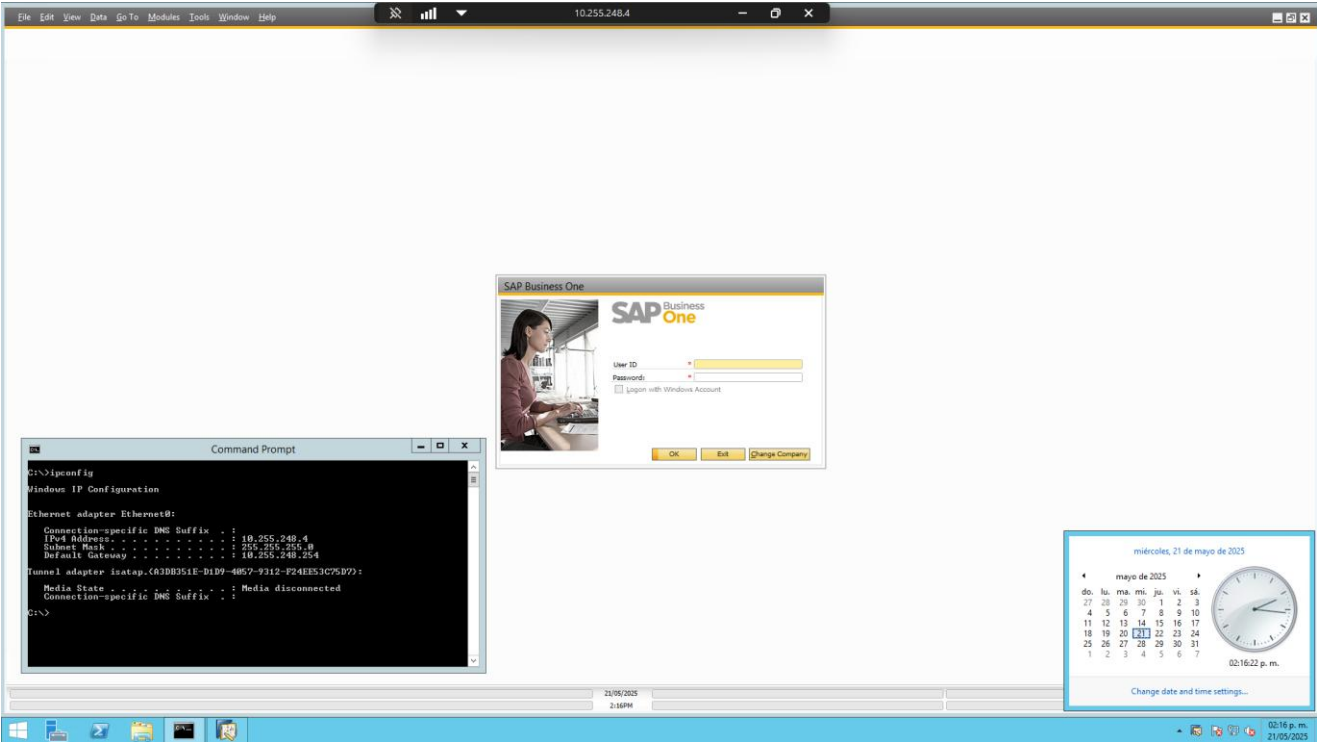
File Edit View Data Go To Modules Tools Window Help

10.255.248.4

SAP Business One

SAP Business One

User ID *
Password *
Logon with Windows Account

OK Exit Change Company

Command Prompt

C:\>ipconfig

Windows IP Configuration

Ethernet adapter Ethernet0:

Connection-specific DNS Suffix . :
IPv4 Address. . . . . . . . . . . : 10.255.248.4
Subnet Mask . . . . . . . . . . . : 255.255.255.0
Default Gateway . . . . . . . . . : 10.255.248.254

Tunnel adapter isatap.{A3DB351E-D1D9-4057-9312-F24EE53C75D7}:

Media State . . . . . . . . . . . : Media disconnected
Connection-specific DNS Suffix . :

C:\>

miércoles, 21 de mayo de 2025

mayo de 2025

| do. | lu. | ma. | mi. | ju. | vi. | sá. |
|---|---|---|---|---|---|---|
| 27 | 28 | 29 | 30 | 1 | 2 | 3 |
| 4 | 5 | 6 | 7 | 8 | 9 | 10 |
| 11 | 12 | 13 | 14 | 15 | 16 | 17 |
| 18 | 19 | 20 | 21 | 22 | 23 | 24 |
| 25 | 26 | 27 | 28 | 29 | 30 | 31 |
| 1 | 2 | 3 | 4 | 5 | 6 | 7 |

02:16:22 p. m.

Change date and time settings...

21/05/2025
2:16PM

02:16 p. m.
21/05/2025